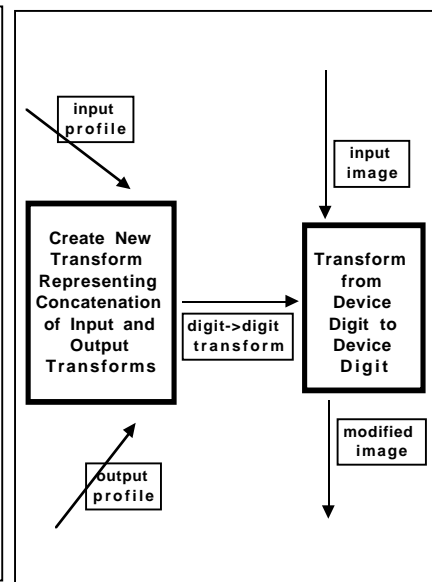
input profile

Create New Transform Representing Concatenation of Input and Output Transforms

output profile

digit->digit transform

input image

Transform from Device Digit to Device Digit

modified image